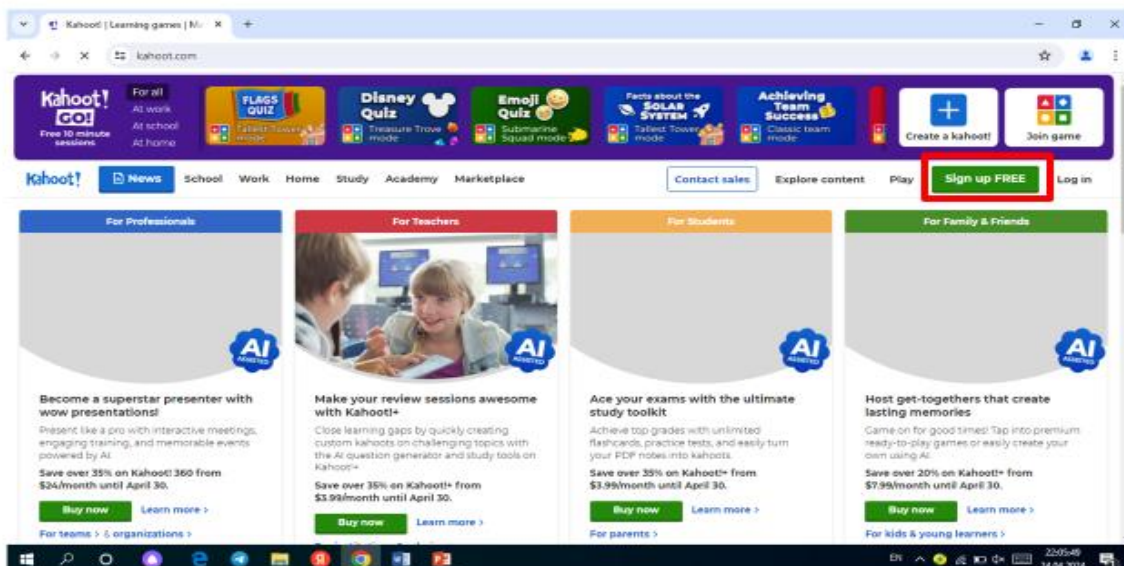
Kahoot! | Learning games | M... ×  +

kahoot.com

Kahoot! GO! Free 10 minute sessions

For all
At work
At school
At home

FLAGS QUIZ
Tallest Tower mode

Disney Quiz
Treasure Trove mode

Emoji Quiz
Submarine Squad mode

Facts about the SOLAR SYSTEM
Tallest Tower mode

Achieving Team Success
Classic team mode

Create a kahoot!

Join game

Kahoot! News School Work Home Study Academy Marketplace Contact sales Explore content Play Sign up FREE Log in

For Professionals

For Teachers

For Students

For Family & Friends

AI ASSISTED

AI ASSISTED

AI ASSISTED

AI ASSISTED

Become a superstar presenter with wow presentations!

Present like a pro with interactive meetings, engaging training, and memorable events powered by AI.

Save over 35% on Kahoot! 360 from $24/month until April 30.

Buy now Learn more ›

For teams › & organizations ›

Make your review sessions awesome with Kahoot!+

Close learning gaps by quickly creating custom kahoots on challenging topics with the AI question generator and study tools on Kahoot!+

Save over 35% on Kahoot!+ from $3.99/month until April 30.

Buy now Learn more ›

Ace your exams with the ultimate study toolkit

Achieve top grades with unlimited flashcards, practice tests, and easily turn your PDF notes into kahoots.

Save over 35% on Kahoot!+ from $3.99/month until April 30.

Buy now Learn more ›

For parents ›

Host get-togethers that create lasting memories

Game on for good times! Tap into premium ready-to-play games or easily create your own using AI.

Save over 20% on Kahoot!+ from $7.99/month until April 30.

Buy now Learn more ›

For kids & young learners ›

EN 22:05:49 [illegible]